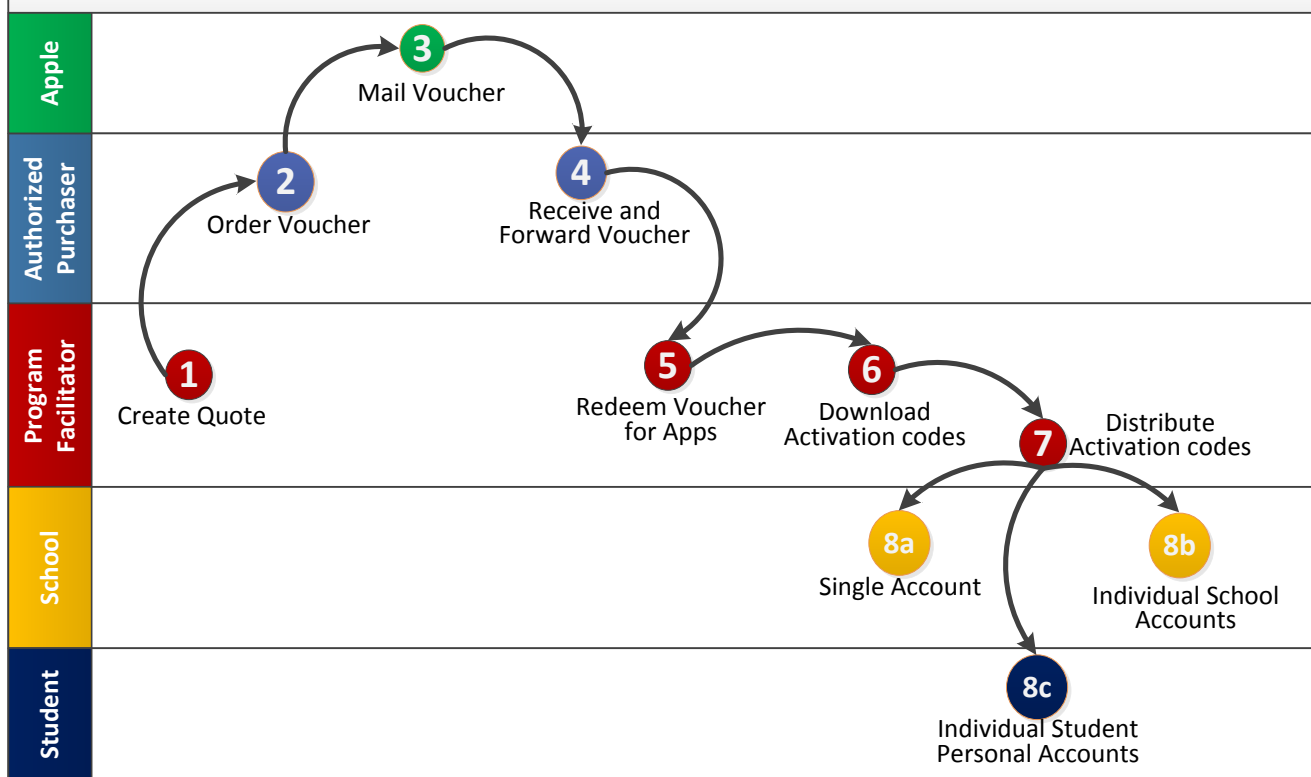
Apple

3
Mail Voucher

Authorized Purchaser

2
Order Voucher

4
Receive and Forward Voucher

Program Facilitator

1
Create Quote

5
Redeem Voucher for Apps

6
Download Activation codes

7
Distribute Activation codes

School

8a
Single Account

8b
Individual School Accounts

Student

8c
Individual Student Personal Accounts